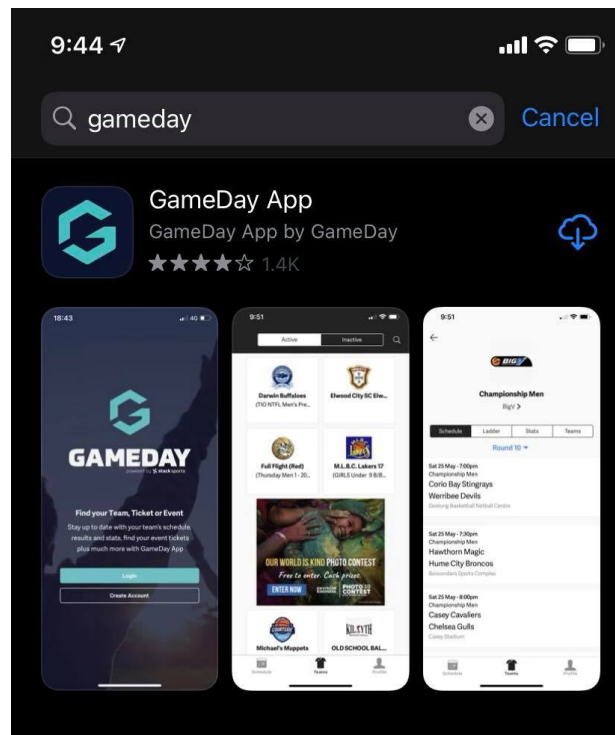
9:44

gameday

Cancel

GameDay App

GameDay App by GameDay

★★★★☆ 1.4K

18:43

GAMEDAY

powered by stack sports

Find your Team, Ticket or Event

Stay up to date with your team's schedule, results and stats, find your event tickets plus much more with GameDay App

Login

Create Account

9:51

Active

Inactive

Darwin Buffaloes (TIO NTFL Men's Pre...

Elwood City SC Elw...

Full Flight (Red) (Thursday Men 1 - 20...

M.L.B.C. Lakers 17 (GIRLS Under 9 B/B...

OUR WORLD IS KIND PHOTO CONTEST

Free to enter. Cash prizes.

ENTER NOW

Michael's Muppets

OLD SCHOOL BAL...

Schedule

Teams

Profile

9:51

BIG V

Championship Men

BigV >

Schedule

Ladder

Stats

Teams

Round 10

Sat 25 May - 7:00pm

Championship Men

Corio Bay Stingrays

Werribee Devils

Geelong Basketball Netball Centre

Sat 25 May - 7:30pm

Championship Men

Hawthorn Magic

Hume City Broncos

Boroondara Sports Complex

Sat 25 May - 8:00pm

Championship Men

Casey Cavaliers

Chelsea Gulls

Casey Stadium

Schedule

Teams

Profile